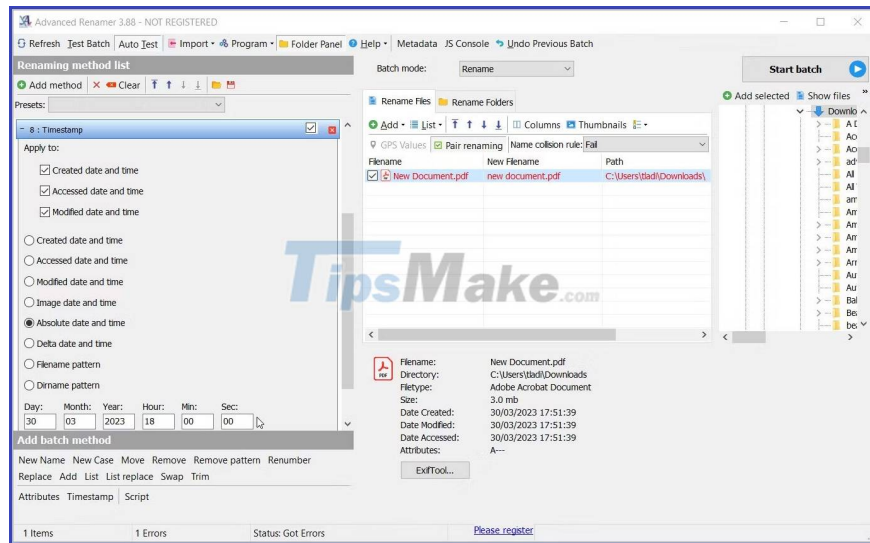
Advanced Renamer 3.88 - NOT REGISTERED

Refresh Test Batch Auto Test Import Program Folder Panel Help Metadata JS Console Undo Previous Batch

Renaming method list

Add method Clear

Presets:

8 : Timestamp

Apply to:

Created date and time

Accessed date and time

Modified date and time

Created date and time

Accessed date and time

Modified date and time

Image date and time

Absolute date and time

Delta date and time

Filename pattern

Dirname pattern

Day: 30 Month: 03 Year: 2023 Hour: 18 Min: 00 Sec: 00

Add batch method

New Name New Case Move Remove Remove pattern Renumber

Replace Add List List replace Swap Trim

Attributes Timestamp Script

Batch mode: Rename

Start batch

Rename Files Rename Folders

Add List Columns Thumbnails

GPS Values Pair renaming Name collision rule: Fail

| Filename | New Filename | Path |
|---|---|---|
| New Document.pdf | new document.pdf | C:\Users\tladi\Downloads\ |

TipsMake.com

Filename: New Document.pdf
Directory: C:\Users\tladi\Downloads
Filetype: Adobe Acrobat Document
Size: 3.0 mb
Date Created: 30/03/2023 17:51:39
Date Modified: 30/03/2023 17:51:39
Date Accessed: 30/03/2023 17:51:39
Attributes: A---

ExifTool...

Add selected Show files

Downlo

A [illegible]
Ac
Ac
ad
All
All
am
Am
Am
Am
Am
Arr
Au
Au
Bal
Be
be

1 Items 1 Errors Status: Got Errors Please register